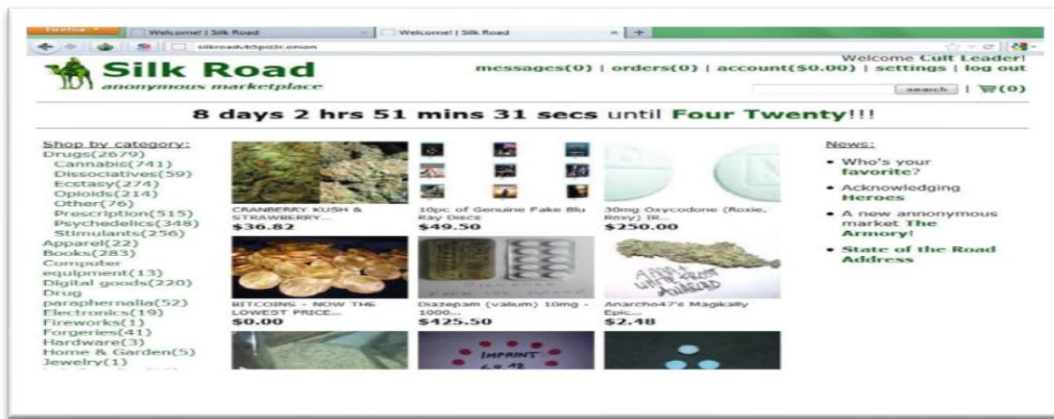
Firefox
Welcome! | Silk Road
Welcome! | Silk Road
+
silkroadvb5piz3r.onion

Silk Road
anonymous marketplace

Welcome Cult Leader!
messages(0) | orders(0) | account($0.00) | settings | log out
search | (0)

8 days 2 hrs 51 mins 31 secs until Four Twenty!!!

Shop by category:
Drugs(2679)
Cannabis(741)
Dissociatives(59)
Ecstasy(274)
Opioids(214)
Other(76)
Prescription(515)
Psychedelics(348)
Stimulants(256)
Apparel(22)
Books(283)
Computer equipment(13)
Digital goods(220)
Drug paraphernalia(52)
Electronics(19)
Fireworks(1)
Forgeries(41)
Hardware(3)
Home & Garden(5)
Jewelry(1)

CRANBERRY KUSH & STRAWBERRY...
$36.82

10pc of Genuine Fake Blu Ray Discs
$49.50

30mg Oxycodone (Roxie, Roxy) IR...
$250.00

BITCOINS - NOW THE LOWEST PRICE...
$0.00

Diazepam (valium) 10mg - 1000...
$425.50

Anarcho47's Magically Epic...
$2.48

IMPRINT

News:
• Who's your favorite?
• Acknowledging Heroes
• A new annonymous market The Armory!
• State of the Road Address